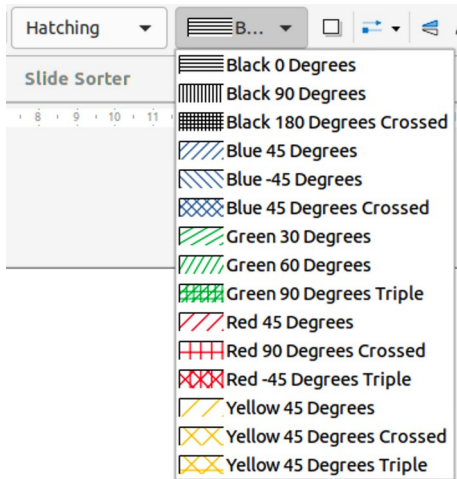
Hatching
B...
Slide Sorter
8 9 10 11
Black 0 Degrees
Black 90 Degrees
Black 180 Degrees Crossed
Blue 45 Degrees
Blue -45 Degrees
Blue 45 Degrees Crossed
Green 30 Degrees
Green 60 Degrees
Green 90 Degrees Triple
Red 45 Degrees
Red 90 Degrees Crossed
Red -45 Degrees Triple
Yellow 45 Degrees
Yellow 45 Degrees Crossed
Yellow 45 Degrees Triple